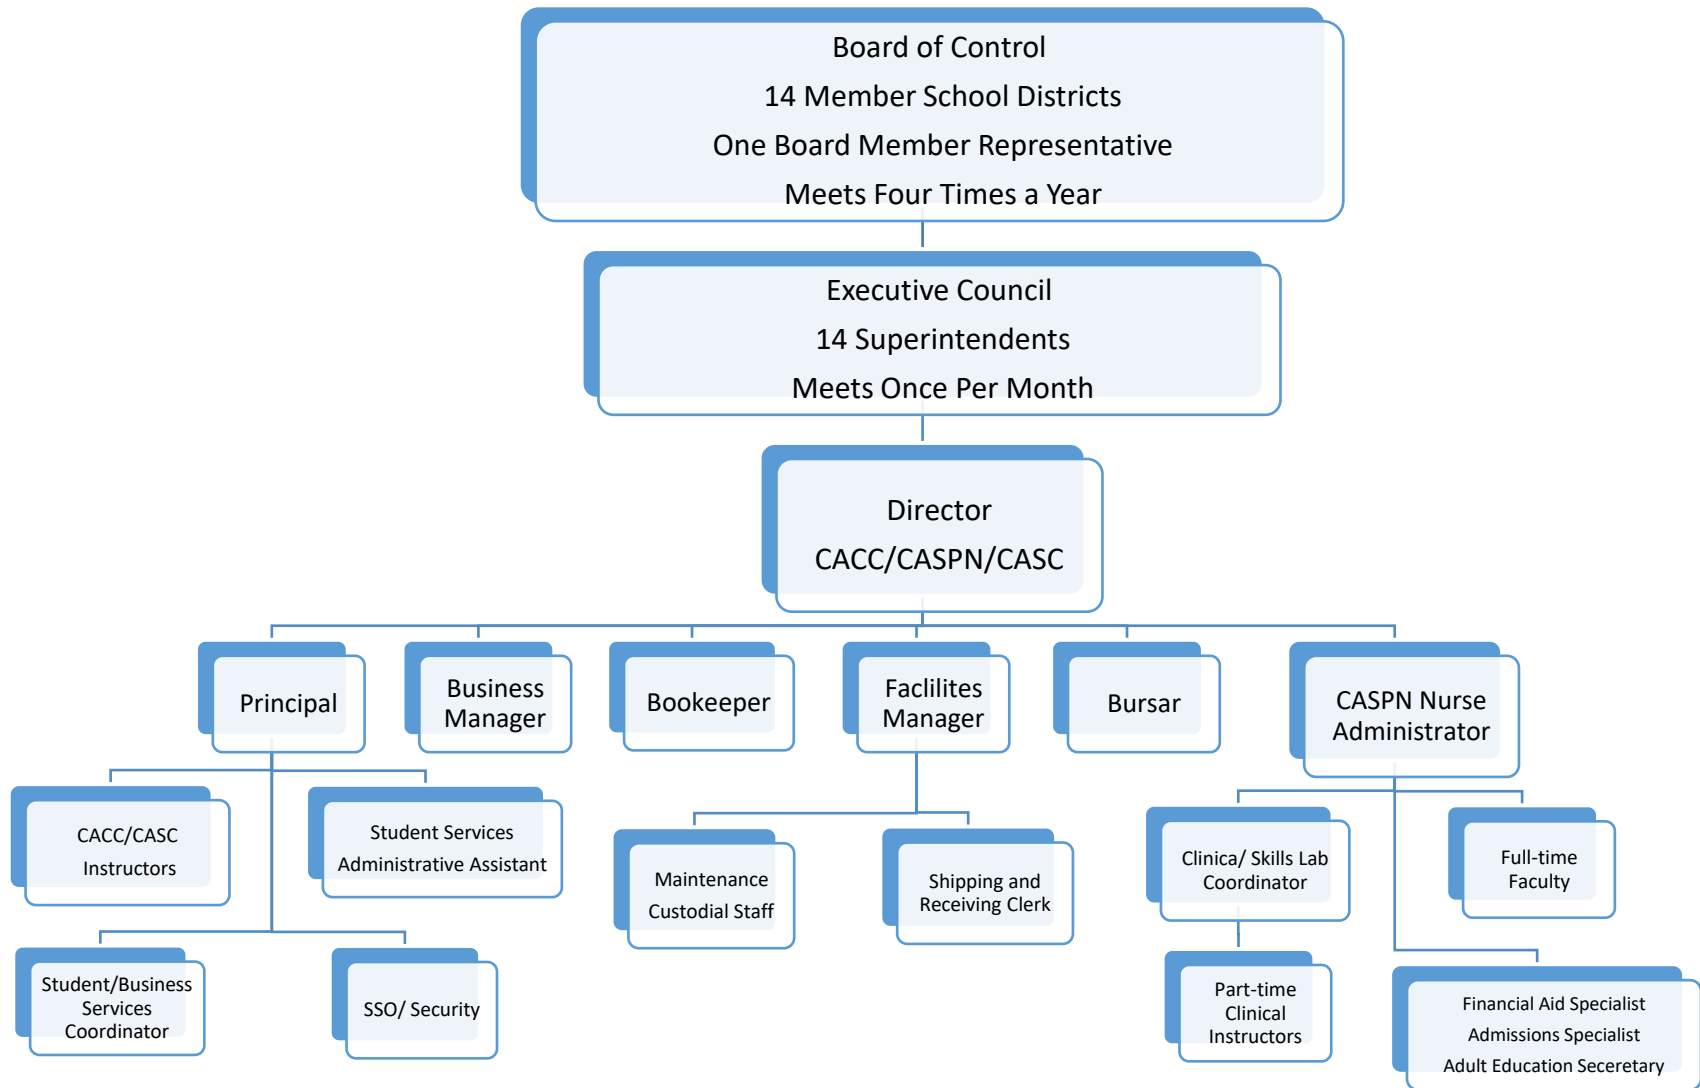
Board of Control
14 Member School Districts
One Board Member Representative
Meets Four Times a Year

Executive Council
14 Superintendents
Meets Once Per Month

Director
CACC/CASPN/CASC

Principal

Business Manager

Bookeeper

Faclilites Manager

Bursar

CASPN Nurse Administrator

CACC/CASC Instructors

Student Services Administrative Assistant

Student/Business Services Coordinator

SSO/ Security

Maintenance Custodial Staff

Shipping and Receiving Clerk

Clinica/ Skills Lab Coordinator

Part-time Clinical Instructors

Full-time Faculty

Financial Aid Specialist
Admissions Specialist
Adult Education Seceretary